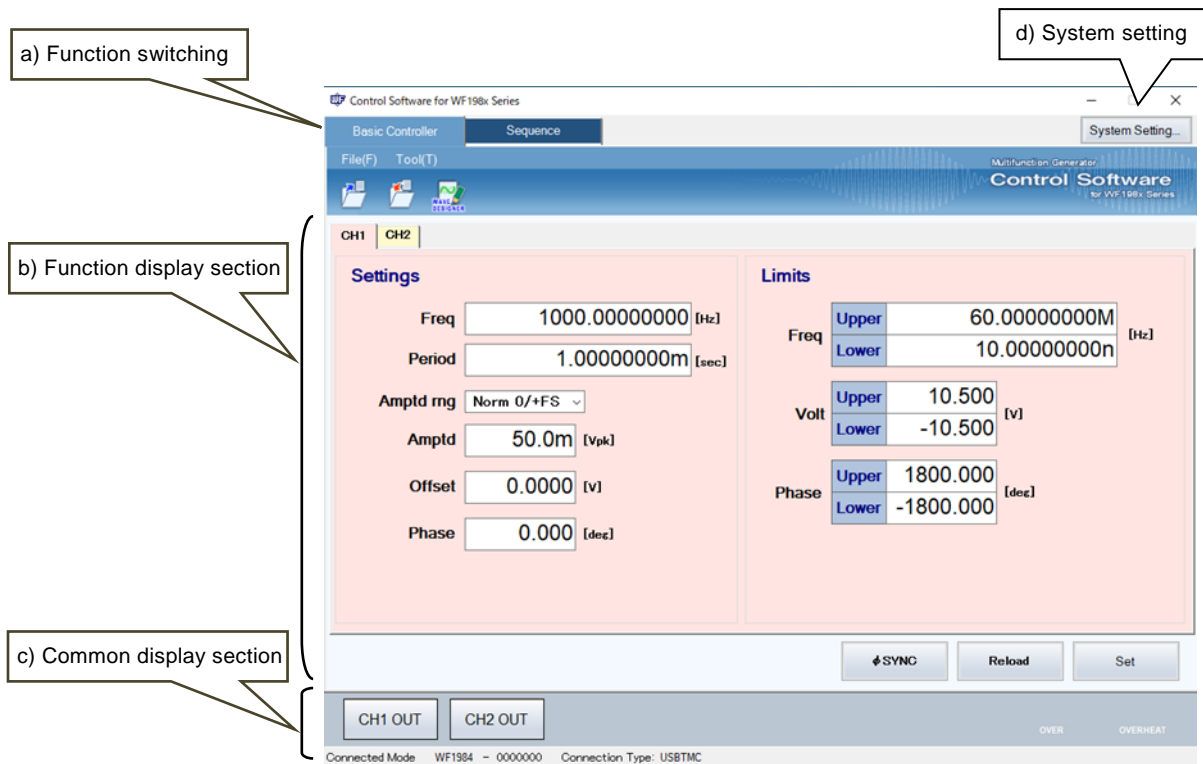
a) Function switching

d) System setting

Control Software for WF198x Series

Basic Controller Sequence System Setting...

File(F) Tool(T)

Multifunction Generator
Control Software
for WF198x Series

WAVE DESIGNER

b) Function display section

CH1 CH2

Settings

Freq 1000.00000000 [Hz]

Period 1.00000000m [sec]

Amptd rng Norm 0/+FS

Amptd 50.0m [Vpk]

Offset 0.0000 [V]

Phase 0.000 [deg]

Limits

| | | | |
|---|---|---|---|
| Freq | Upper | 60.00000000M | [Hz] |
| | Lower | 10.00000000n | |
| Volt | Upper | 10.500 | [V] |
| | Lower | -10.500 | |
| Phase | Upper | 1800.000 | [deg] |
| | Lower | -1800.000 | |

c) Common display section

ϕSYNC Reload Set

CH1 OUT CH2 OUT

OVER OVERHEAT

Connected Mode WF1984 - 0000000 Connection Type: USBTMC